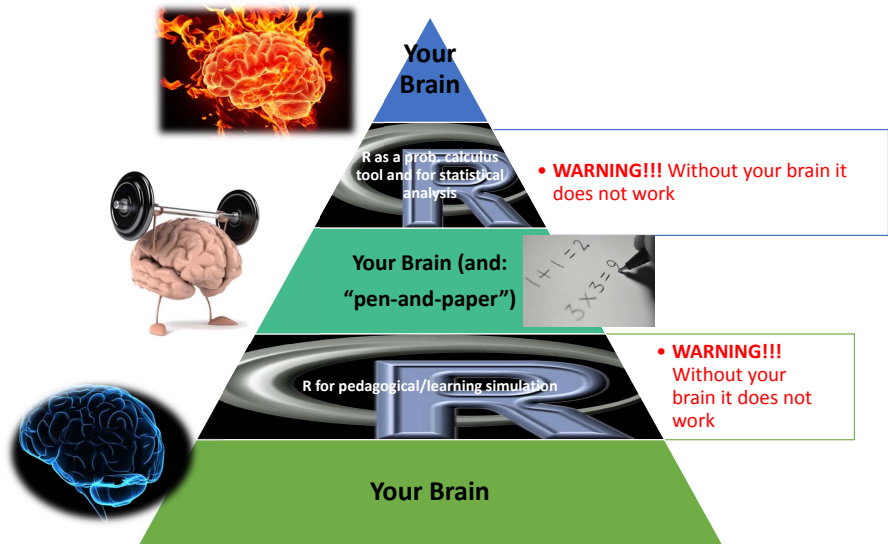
Your Brain

R as a prob. calculus tool and for statistical analysis

• **WARNING!!!** Without your brain it does not work

Your Brain (and: “pen-and-paper”)

$1+1=2$
$3\times3=9$

R for pedagogical/learning simulation

• **WARNING!!!** Without your brain it does not work

Your Brain